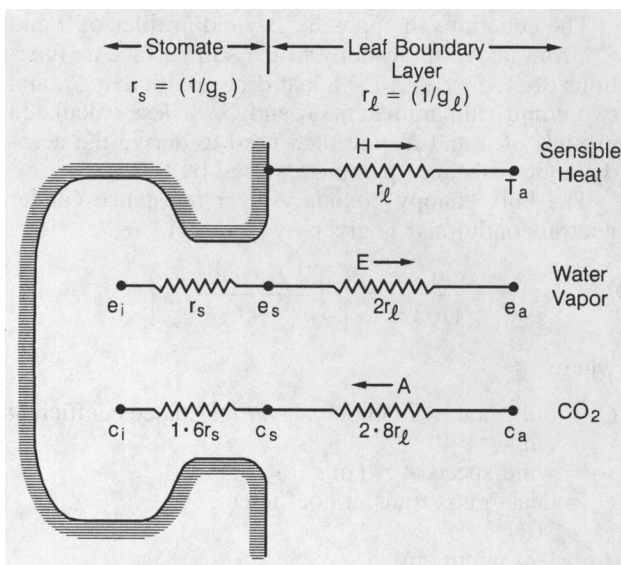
← Stomate →
$r_s = (1/g_s)$

← Leaf Boundary Layer →
$r_\ell = (1/g_\ell)$

H →
$r_\ell$
$T_a$
Sensible Heat

E →
$e_i$
$r_s$
$e_s$
$2r_\ell$
$e_a$
Water Vapor

← A
$c_i$
$1 \cdot 6r_s$
$c_s$
$2 \cdot 8r_\ell$
$c_a$
$CO_2$